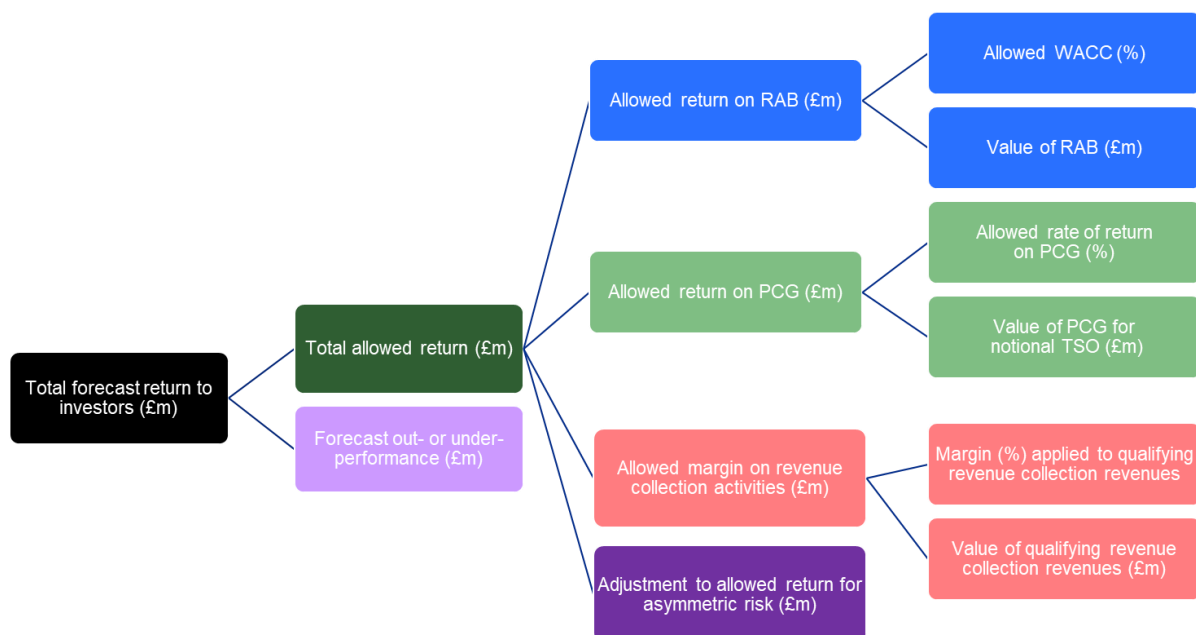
Total forecast return to investors (£m)

Total allowed return (£m)

Forecast out- or under-performance (£m)

Allowed return on RAB (£m)

Allowed WACC (%)

Value of RAB (£m)

Allowed return on PCG (£m)

Allowed rate of return on PCG (%)

Value of PCG for notional TSO (£m)

Allowed margin on revenue collection activities (£m)

Margin (%) applied to qualifying revenue collection revenues

Value of qualifying revenue collection revenues (£m)

Adjustment to allowed return for asymmetric risk (£m)